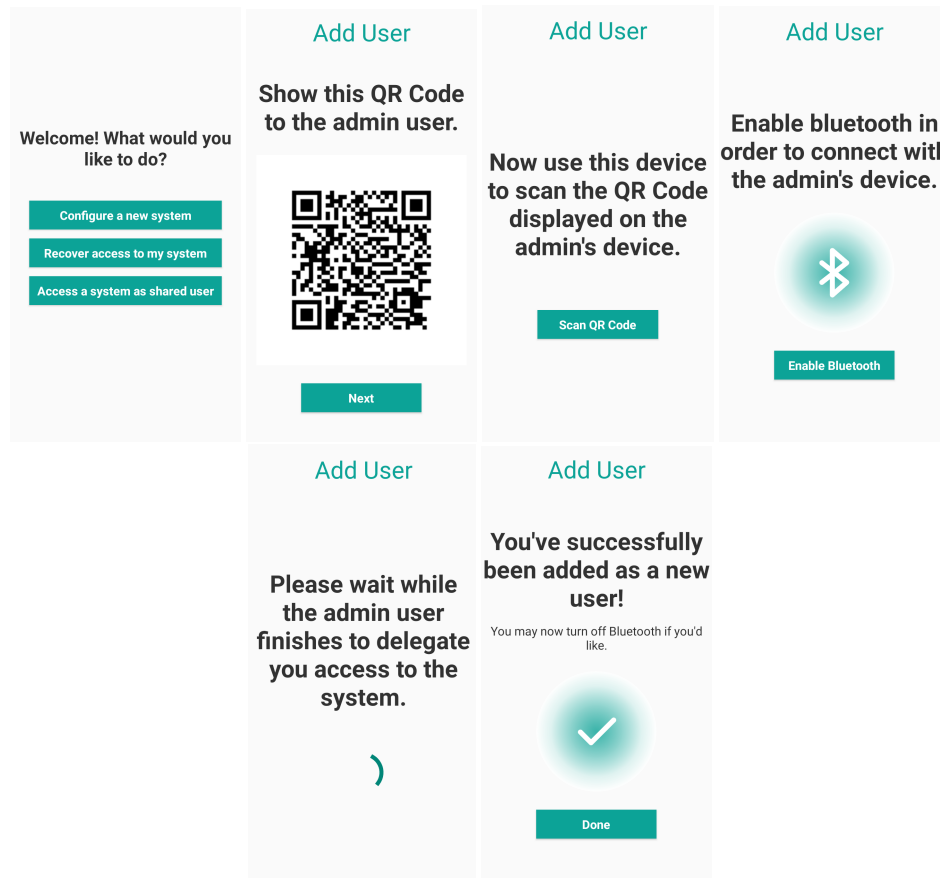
Welcome! What would you like to do?

Configure a new system

Recover access to my system

Access a system as shared user

Add User

Show this QR Code to the admin user.

Next

Add User

Now use this device to scan the QR Code displayed on the admin's device.

Scan QR Code

Add User

Enable bluetooth in order to connect wit the admin's device.

Enable Bluetooth

Add User

Please wait while the admin user finishes to delegate you access to the system.

Add User

You've successfully been added as a new user!

You may now turn off Bluetooth if you'd like.

Done